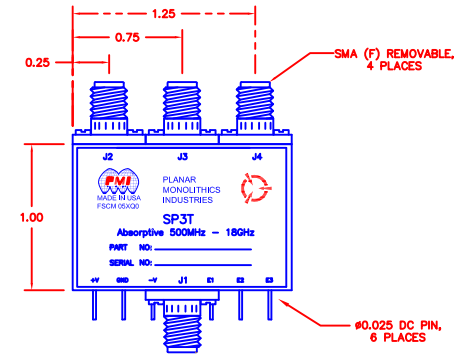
1.25

0.75

0.25

SMA (F) REMOVABLE, 4 PLACES

J2 J3 J4

PMI

MADE IN USA
FSCM 05XQ0

PLANAR
MONOLITHICS
INDUSTRIES

1.00

SP3T

Absorptive 500MHz - 18GHz

PART NO:

SERIAL NO:

+V GND -V J1 E1 E2 E3

ø0.025 DC PIN, 6 PLACES